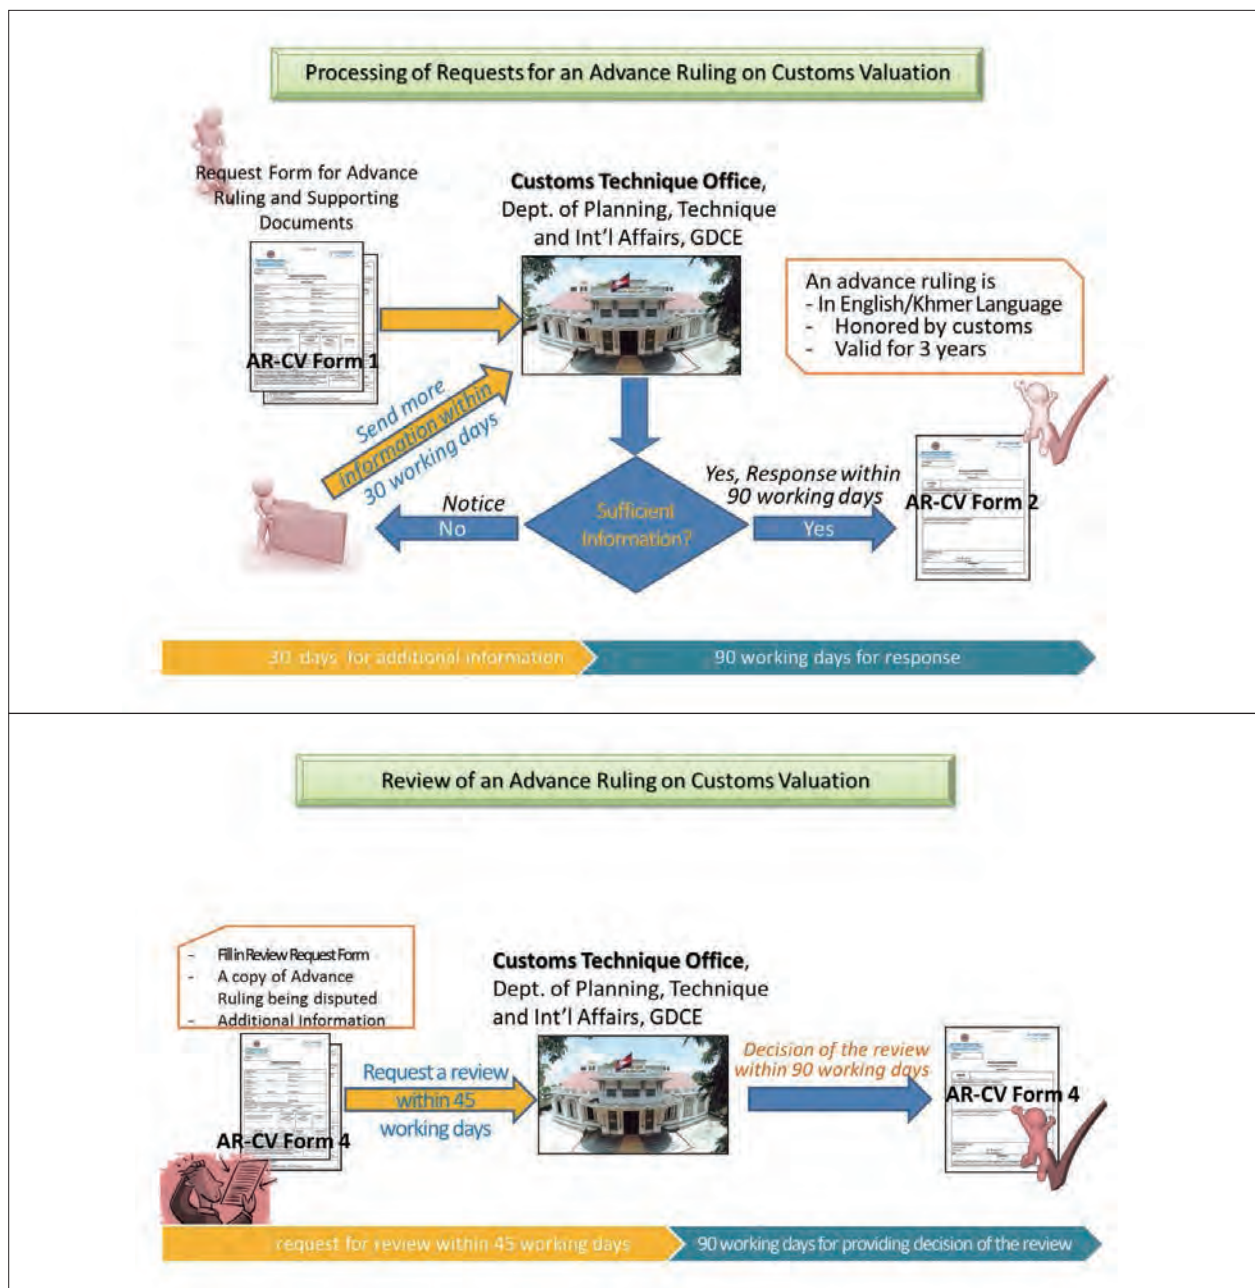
Processing of Requests for an Advance Ruling on Customs Valuation

Request Form for Advance Ruling and Supporting Documents

AR-CV Form 1

Customs Technique Office, Dept. of Planning, Technique and Int'l Affairs, GDCE

An advance ruling is
- In English/Khmer Language
- Honored by customs
- Valid for 3 years

Send more information within 30 working days

Notice
No

Sufficient Information?

Yes, Response within 90 working days
Yes

AR-CV Form 2

30 days for additional information

90 working days for response

Review of an Advance Ruling on Customs Valuation

- Fill in Review Request Form
- A copy of Advance Ruling being disputed
- Additional Information

AR-CV Form 4

Request a review within 45 working days

Customs Technique Office, Dept. of Planning, Technique and Int'l Affairs, GDCE

Decision of the review within 90 working days

AR-CV Form 4

request for review within 45 working days

90 working days for providing decision of the review